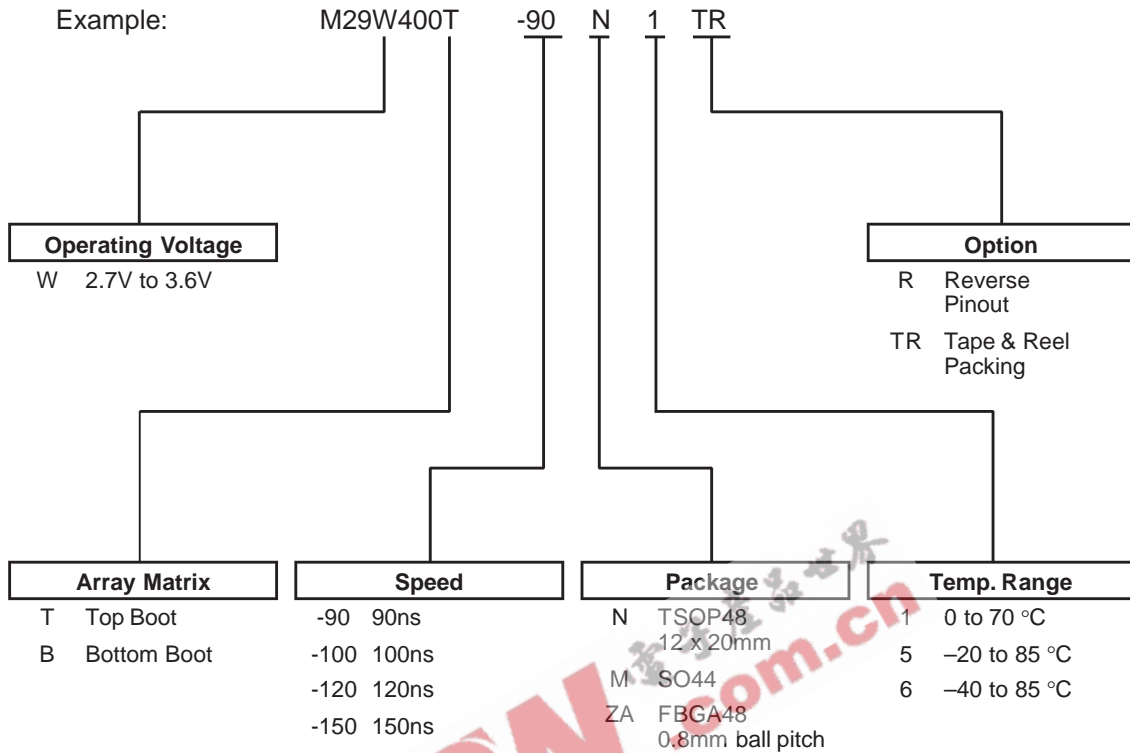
Example: M29W400T -90 N 1 TR

Operating Voltage
W 2.7V to 3.6V

Option
R Reverse Pinout
TR Tape & Reel Packing

Array Matrix
T Top Boot
B Bottom Boot

Speed
-90 90ns
-100 100ns
-120 120ns
-150 150ns

Package
N TSOP48 12 x 20mm
M SO44
ZA FBGA48 0.8mm ball pitch

Temp. Range
1 0 to 70 °C
5 –20 to 85 °C
6 –40 to 85 °C

com.cn